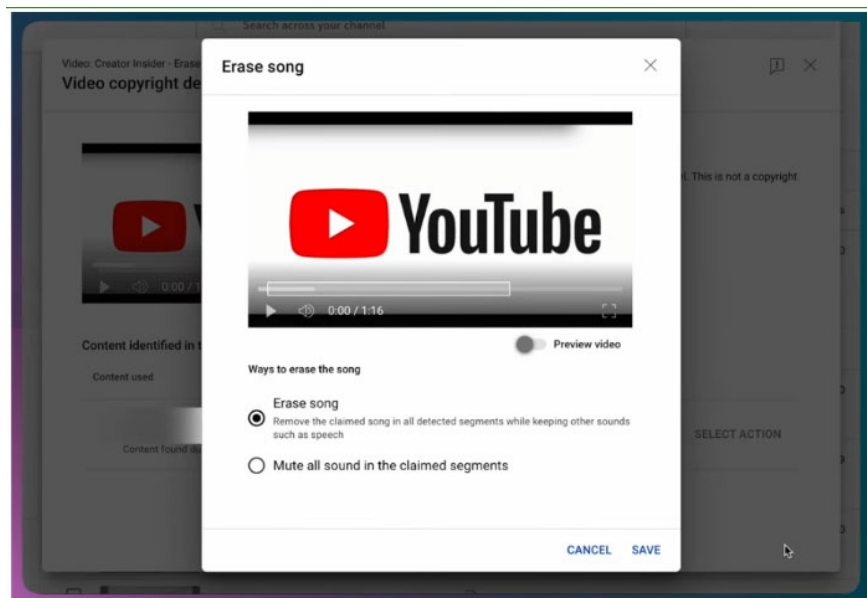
Search across your channel

Video: Creator Insider - Erase

Video copyright de

0:00 / 1

Content identified in t

Content used

Content found du

. This is not a copyright

SELECT ACTION

Erase song

YouTube

0:00 / 1:16

Preview video

Ways to erase the song

Erase song

Remove the claimed song in all detected segments while keeping other sounds such as speech

Mute all sound in the claimed segments

CANCEL SAVE